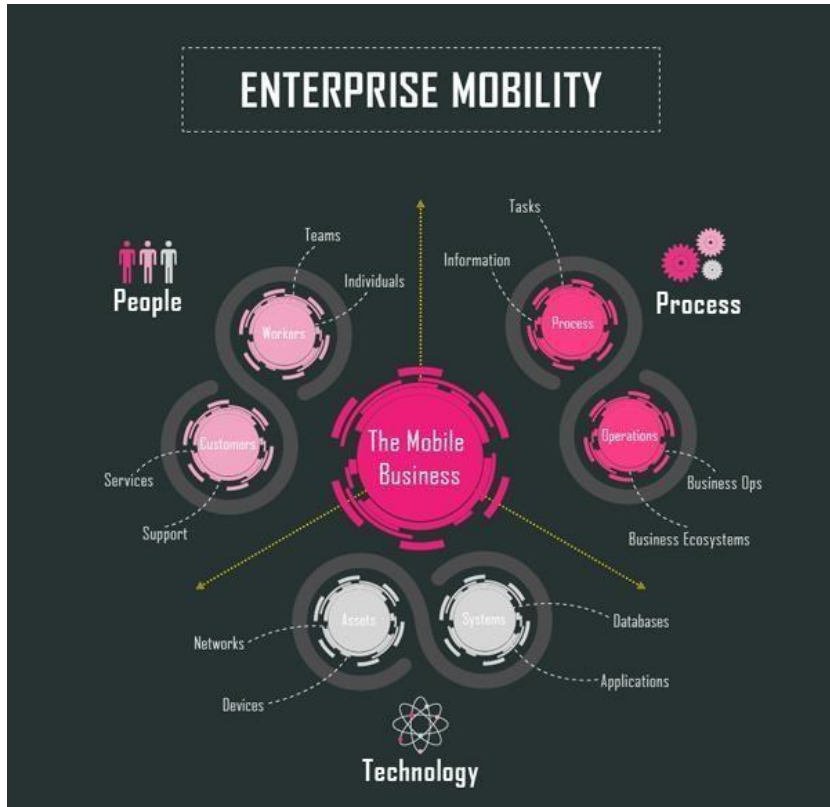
ENTERPRISE MOBILITY

People

Teams

Individuals

Workers

Customers

Services

Support

Tasks

Information

Process

Process

Operations

Business Ops

Business Ecosystems

The Mobile Business

Assets

Networks

Devices

Systems

Databases

Applications

Technology